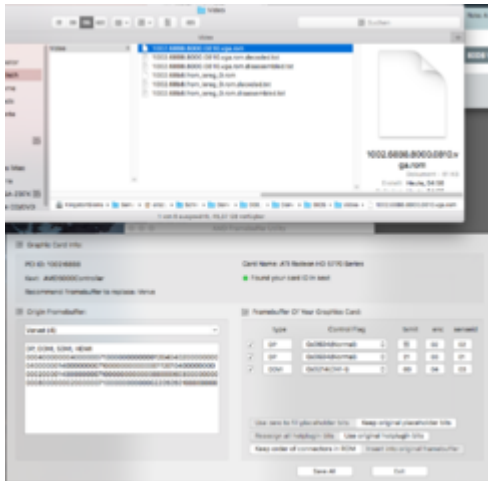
Video

Suchen

1002.6806.8000.0810.vga.rom
1002.6806.8000.0810.vga.rom.decoded.txt
1002.6806.8000.0810.vga.rom.disassembled.txt

1002.6806.8000.0810.v
ga.rom

Graphic Card Info

Card Name: ATI Radeon HD 5770 Series

Found your card ID in kext

Origin Framebuffer

Framebuffer Of Your Graphics Card

Venus (4)

| Type | Control Flag | txmit | enc | senseid |
|---|---|---|---|---|
| DP | 0x0604(Normal) | 12 | 00 | 03 |
| DP | 0x0604(Normal) | 21 | 02 | 01 |
| DVI | 0x0214(DVI-S) | 00 | 04 | 03 |

Use zero to fill placeholder bits
Keep original placeholder bits
Reassign all hotplugin bits
Use original hotplugin bits
Keep order of connectors in ROM
Insert into original framebuffer

Save All
Exit